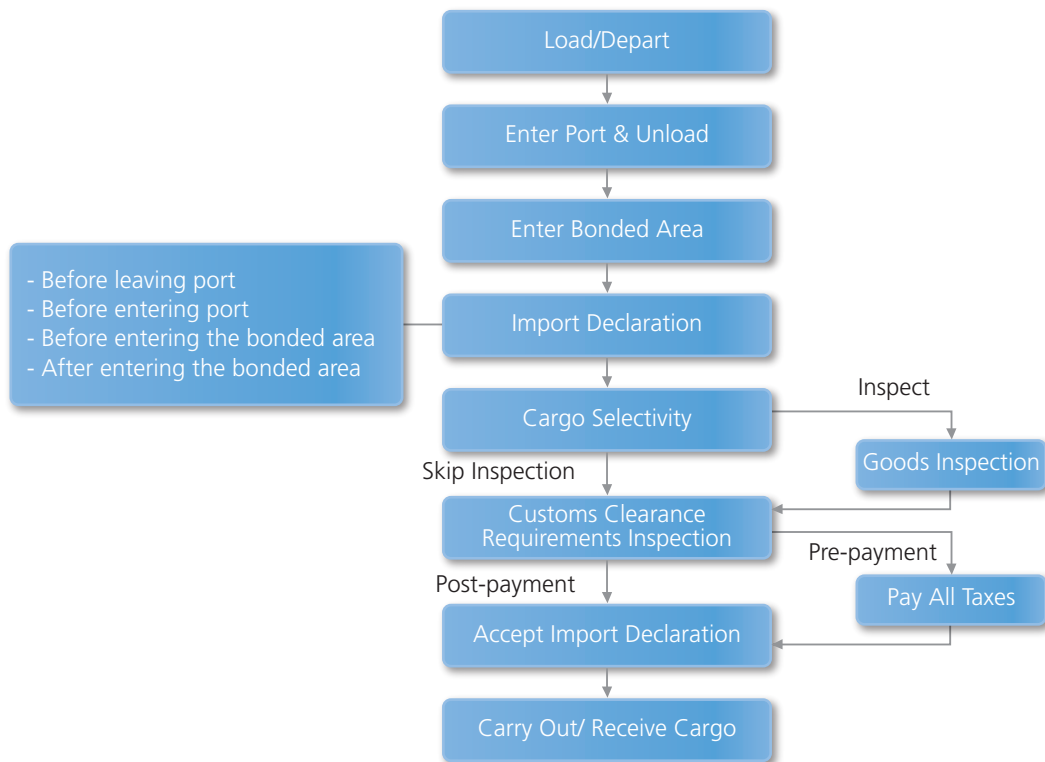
Load/Depart

Enter Port & Unload

Enter Bonded Area

- Before leaving port
- Before entering port
- Before entering the bonded area
- After entering the bonded area

Import Declaration

Cargo Selectivity

Inspect

Goods Inspection

Skip Inspection

Customs Clearance Requirements Inspection

Pre-payment

Pay All Taxes

Post-payment

Accept Import Declaration

Carry Out/ Receive Cargo